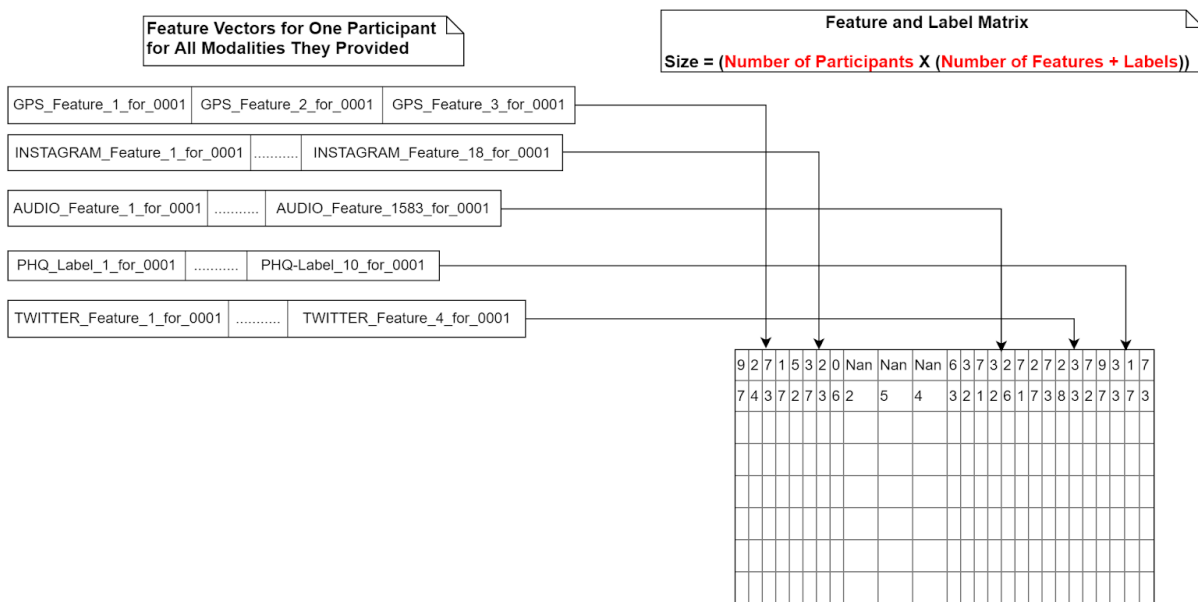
Feature Vectors for One Participant for All Modalities They Provided

Feature and Label Matrix

Size = (Number of Participants X (Number of Features + Labels))

| GPS_Feature_1_for_0001 | GPS_Feature_2_for_0001 | GPS_Feature_3_for_0001 |
|---|---|---|

| INSTAGRAM_Feature_1_for_0001 | ........... | INSTAGRAM_Feature_18_for_0001 |
|---|---|---|

| AUDIO_Feature_1_for_0001 | ........... | AUDIO_Feature_1583_for_0001 |
|---|---|---|

| PHQ_Label_1_for_0001 | ........... | PHQ-Label_10_for_0001 |
|---|---|---|

| TWITTER_Feature_1_for_0001 | ........... | TWITTER_Feature_4_for_0001 |
|---|---|---|

| 9 | 2 | 7 | 1 | 5 | 3 | 2 | 0 | Nan | Nan | Nan | 6 | 3 | 7 | 3 | 2 | 7 | 2 | 7 | 2 | 3 | 7 | 9 | 3 | 1 | 7 |
|---|---|---|---|---|---|---|---|---|---|---|---|---|---|---|---|---|---|---|---|---|---|---|---|---|---|
| 7 | 4 | 3 | 7 | 2 | 7 | 3 | 6 | 2 | 5 | 4 | 3 | 2 | 1 | 2 | 6 | 1 | 7 | 3 | 8 | 3 | 2 | 7 | 3 | 7 | 3 |